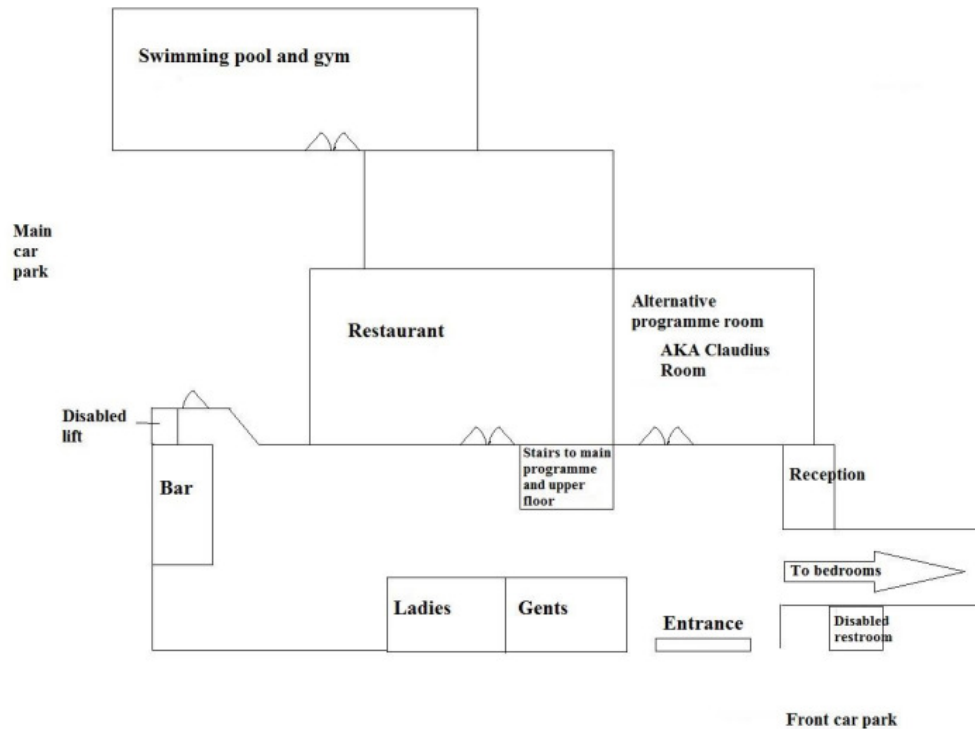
Swimming pool and gym

Main car park

Restaurant

Alternative programme room

AKA Claudius Room

Disabled lift

Bar

Stairs to main programme and upper floor

Reception

To bedrooms

Ladies

Gents

Entrance

Disabled restroom

Front car park